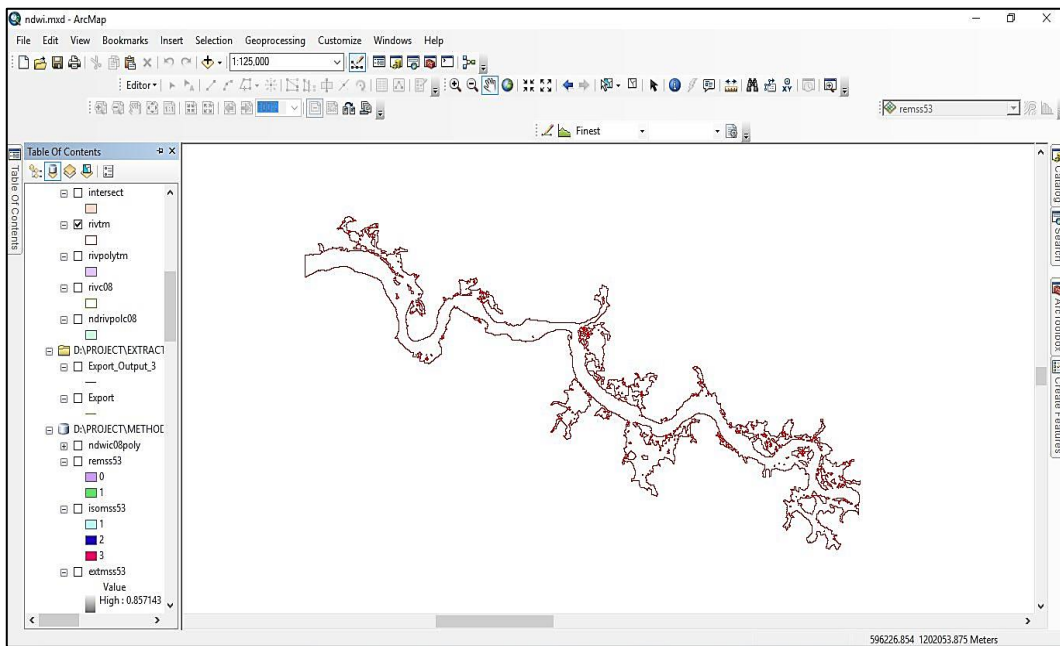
ndwi.mxd - ArcMap

File Edit View Bookmarks Insert Selection Geoprocessing Customize Windows Help

1:125,000

Editor▾

remss53

Finest

Table Of Contents

Table Of Contents

intersect

rivtm

rivpolytm

rivc08

ndrivpolc08

D:\PROJECT\EXTRACT

Export_Output_3

Export

D:\PROJECT\METHOD

ndwic08poly

remss53

0

1

isomss53

1

2

3

extmss53

Value

High : 0.857143

Catalog

Search

ArcToolbox

Create Features

596226.854 1202053.875 Meters